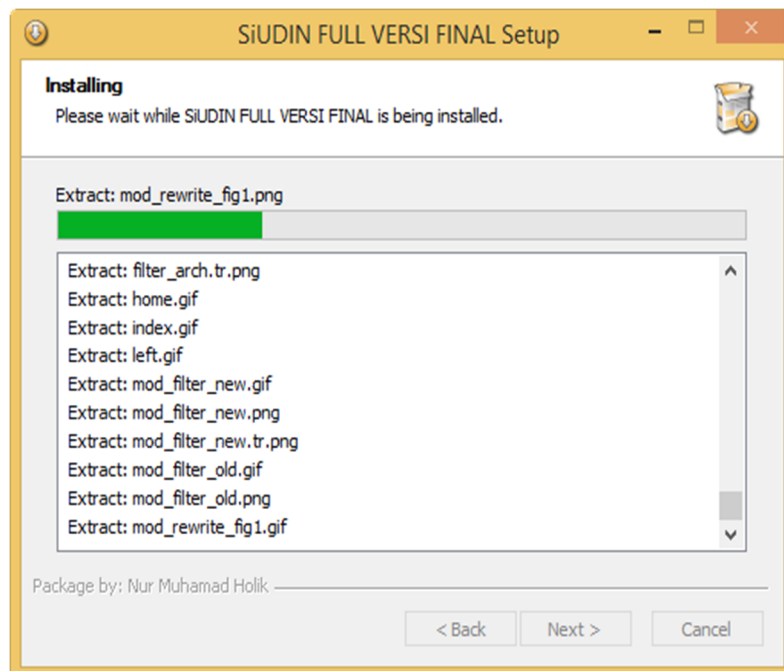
SiUDIN FULL VERSI FINAL Setup

**Installing**
Please wait while SiUDIN FULL VERSI FINAL is being installed.

Extract: mod_rewrite_fig1.png

Extract: filter_arch.tr.png
Extract: home.gif
Extract: index.gif
Extract: left.gif
Extract: mod_filter_new.gif
Extract: mod_filter_new.png
Extract: mod_filter_new.tr.png
Extract: mod_filter_old.gif
Extract: mod_filter_old.png
Extract: mod_rewrite_fig1.gif

Package by: Nur Muhamad Holik

< Back
Next >
Cancel